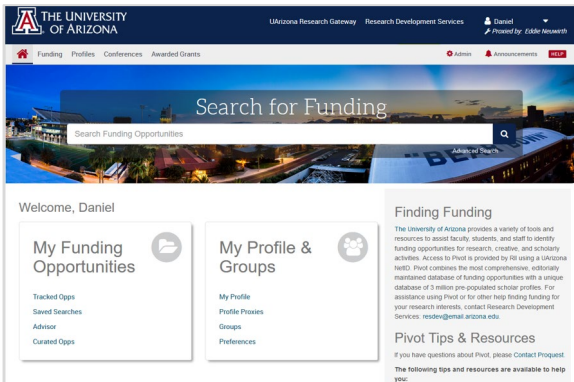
A THE UNIVERSITY OF ARIZONA

UArizona Research Gateway Research Development Services

Daniel
Proxied by: Eddie Neuwirth

Funding Profiles Conferences Awarded Grants

Admin Announcements HELP

Search for Funding

Search Funding Opportunities

Advanced Search

Welcome, Daniel

My Funding Opportunities

Tracked Opps
Saved Searches
Advisor
Curated Opps

My Profile & Groups

My Profile
Profile Proxies
Groups
Preferences

Finding Funding

The University of Arizona provides a variety of tools and resources to assist faculty, students, and staff to identify funding opportunities for research, creative, and scholarly activities. Access to Pivot is provided by RII using a UArizona NetID. Pivot combines the most comprehensive, editorially maintained database of funding opportunities with a unique database of 3 million pre-populated scholar profiles. For assistance using Pivot or for other help finding funding for your research interests, contact Research Development Services: resdev@email.arizona.edu.

Pivot Tips & Resources

If you have questions about Pivot, please Contact Proquest.

The following tips and resources are available to help you: